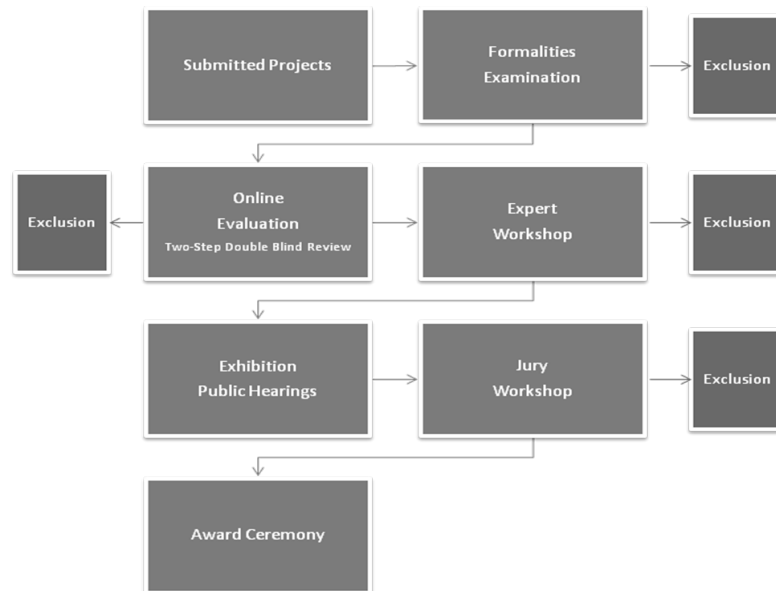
Submitted Projects

Formalities Examination

Exclusion

Exclusion

Online Evaluation
Two-Step Double Blind Review

Expert Workshop

Exclusion

Exhibition Public Hearings

Jury Workshop

Exclusion

Award Ceremony